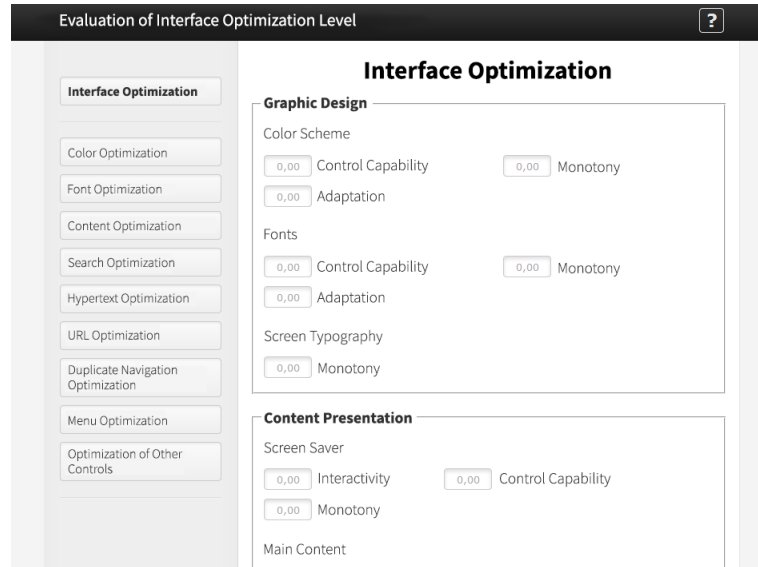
Evaluation of Interface Optimization Level

?

Interface Optimization

Color Optimization

Font Optimization

Content Optimization

Search Optimization

Hypertext Optimization

URL Optimization

Duplicate Navigation Optimization

Menu Optimization

Optimization of Other Controls

Interface Optimization

Graphic Design

Color Scheme

0,00 Control Capability

0,00 Monotony

0,00 Adaptation

Fonts

0,00 Control Capability

0,00 Monotony

0,00 Adaptation

Screen Typography

0,00 Monotony

Content Presentation

Screen Saver

0,00 Interactivity

0,00 Control Capability

0,00 Monotony

Main Content